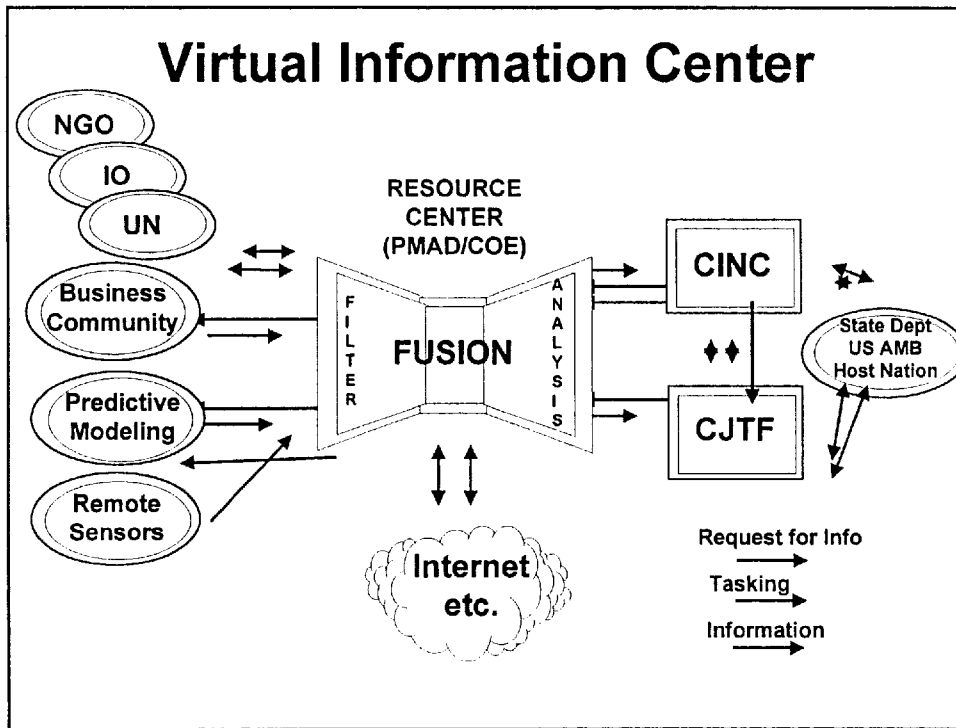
Virtual Information Center

NGO

IO

UN

Business Community

Predictive Modeling

Remote Sensors

RESOURCE CENTER (PMAD/COE)

FILTER

FUSION

ANALYSIS

CINC

CJTF

State Dept US AMB Host Nation

Internet etc.

Request for Info

Tasking

Information